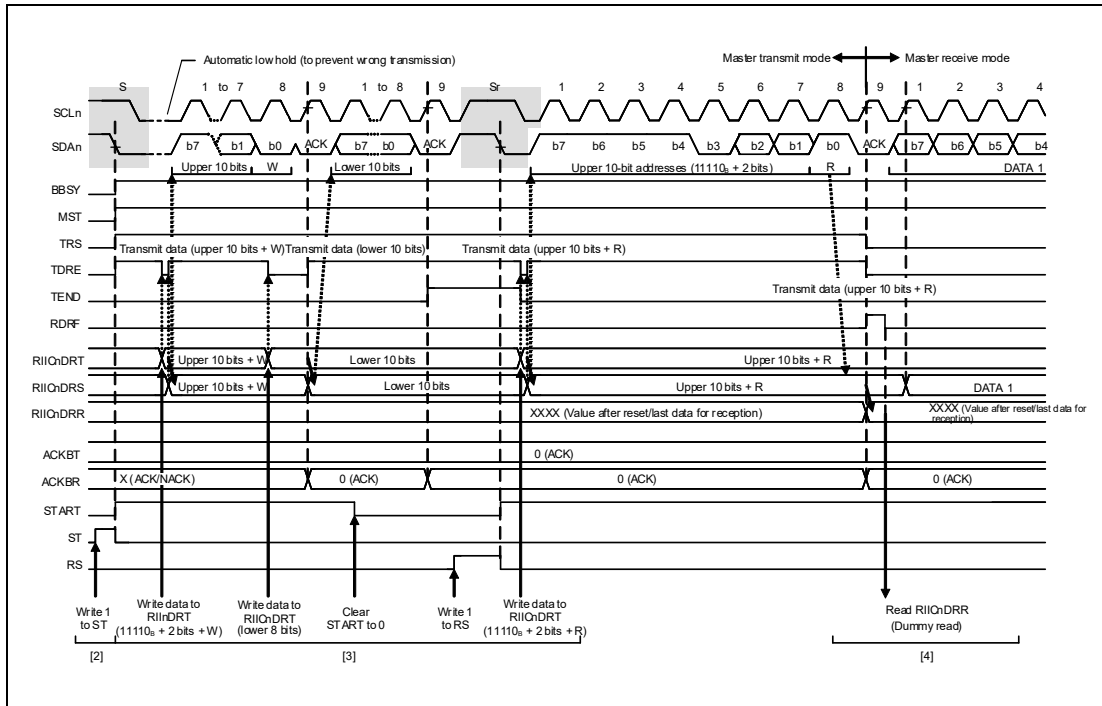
Automatic low hold (to prevent wrong transmission)

Master transmit mode

Master receive mode

S 1 to 7 8 9 1 to 8 9 Sr 1 2 3 4 5 6 7 8 9 1 2 3 4

SCLn

SDAn

b7 b1 b0 ACK b7 b0 ACK b7 b6 b5 b4 b3 b2 b1 b0 ACK b7 b6 b5 b4

Upper 10 bits W Lower 10 bits Upper 10-bit addresses (11110$_B$ + 2 bits) R DATA 1

BBSY

MST

TRS

TDRE

TEND

RDRF

RIICnDRT

RIICnDRS

RIICnDRR

ACKBT

ACKBR

START

ST

RS

Transmit data (upper 10 bits + W)

Transmit data (lower 10 bits)

Transmit data (upper 10 bits + R)

Transmit data (upper 10 bits + R)

Upper 10 bits + W

Lower 10 bits

Upper 10 bits + R

Upper 10 bits + W

Lower 10 bits

Upper 10 bits + R

DATA 1

XXXX (Value after reset/last data for reception)

XXXX (Value after reset/last data for reception)

0 (ACK)

X (ACK/NACK)

0 (ACK)

0 (ACK)

0 (ACK)

Write 1 to ST

Write data to RIInDRT (11110$_B$ + 2 bits + W)

Write data to RIICnDRT (lower 8 bits)

Clear START to 0

Write 1 to RS

Write data to RIICnDRT (11110$_B$ + 2 bits + R)

Read RIICnDRR (Dummy read)

[2]

[3]

[4]